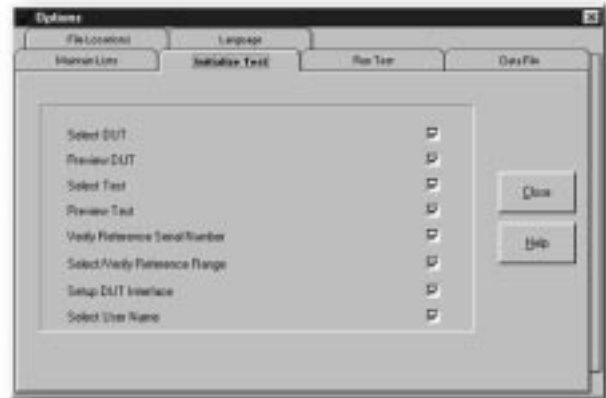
Options

File Locations

Language

Maintain Lists

Initialize Test

Run Test

Data File

Select DUT

Preview DUT

Select Test

Preview Test

Verify Reference Serial Number

Select/Verify Reference Range

Setup DUT Interface

Select User Name

Close

Help